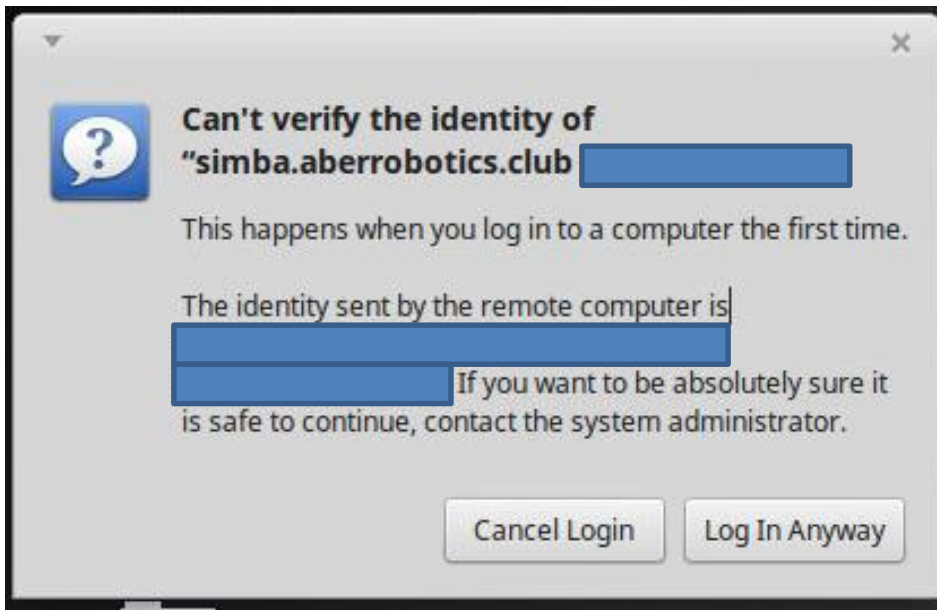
Can't verify the identity of "simba.aberrobotics.club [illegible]

This happens when you log in to a computer the first time.

The identity sent by the remote computer is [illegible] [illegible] If you want to be absolutely sure it is safe to continue, contact the system administrator.

Cancel Login

Log In Anyway